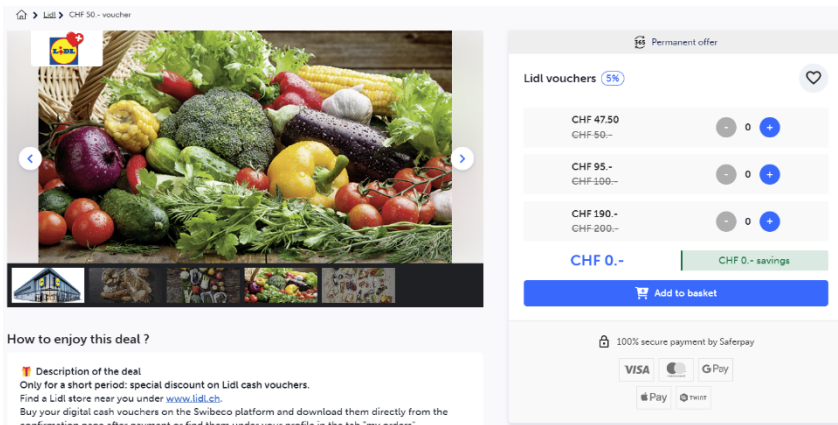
> Lidl > CHF 50.- voucher

LIDL

Permanent offer

Lidl vouchers 5%

CHF 47.50
~~CHF 50.-~~
- 0 +

CHF 95.-
~~CHF 100.-~~
- 0 +

CHF 190.-
~~CHF 200.-~~
- 0 +

CHF 0.-
CHF 0.- savings

Add to basket

100% secure payment by Saferpay

VISA G Pay Pay TWINT

How to enjoy this deal ?

Description of the deal
Only for a short period: special discount on Lidl cash vouchers.
Find a Lidl store near you under www.lidl.ch.
Buy your digital cash vouchers on the Swibeco platform and download them directly from the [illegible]